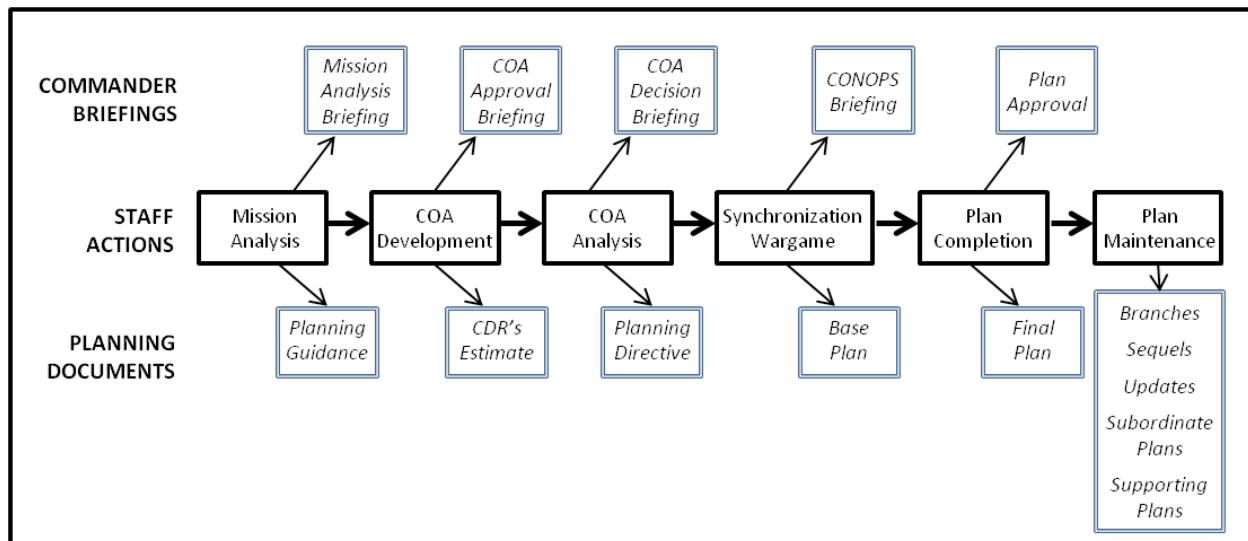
COMMANDER BRIEFINGS

Mission Analysis Briefing

COA Approval Briefing

COA Decision Briefing

CONOPS Briefing

Plan Approval

STAFF ACTIONS

Mission Analysis

COA Development

COA Analysis

Synchronization Wargame

Plan Completion

Plan Maintenance

PLANNING DOCUMENTS

Planning Guidance

CDR's Estimate

Planning Directive

Base Plan

Final Plan

Branches

Sequels

Updates

Subordinate Plans

Supporting Plans